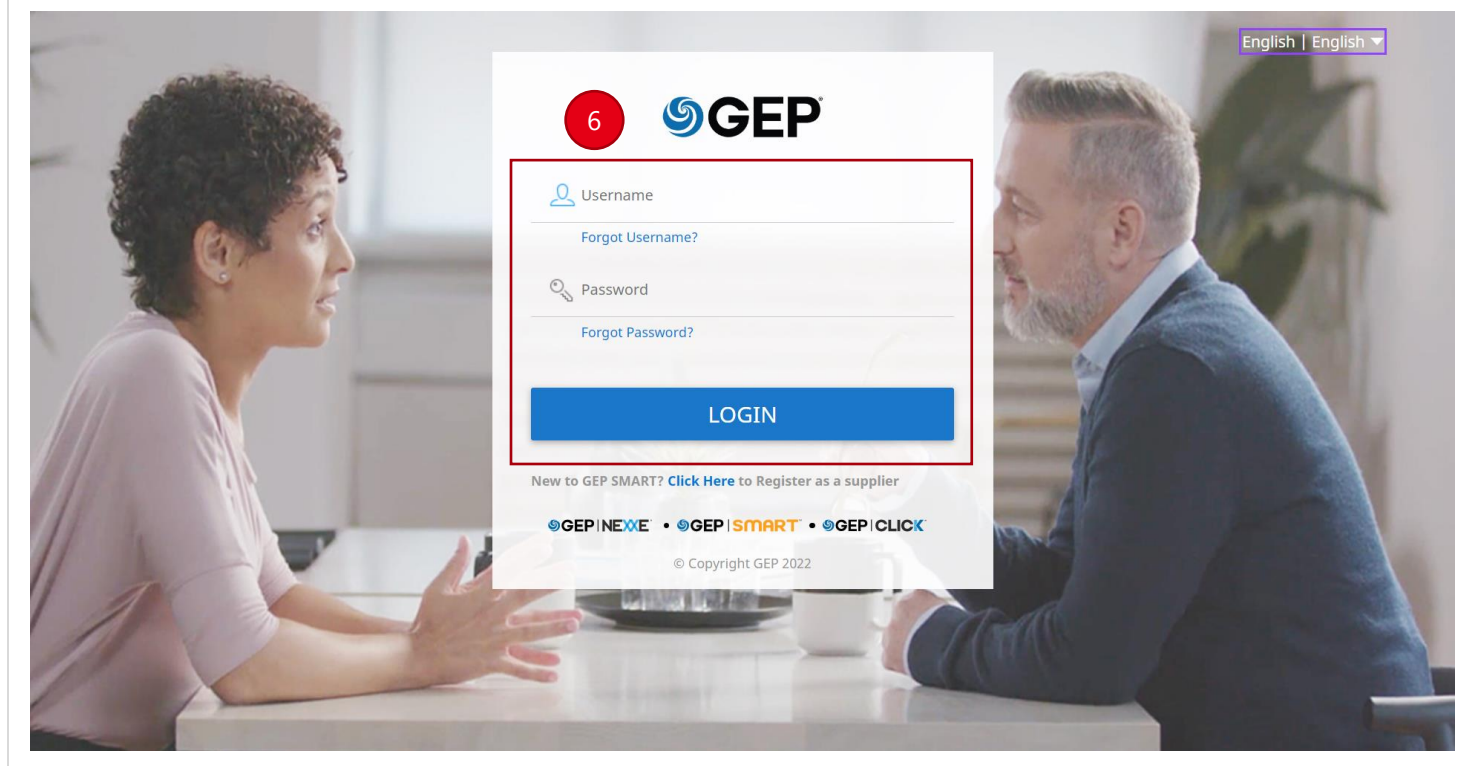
English | English

6

GEP

Username

Forgot Username?

Password

Forgot Password?

LOGIN

New to GEP SMART? Click Here to Register as a supplier

GEP | NEXXE • GEP | SMART • GEP | CLICK

© Copyright GEP 2022